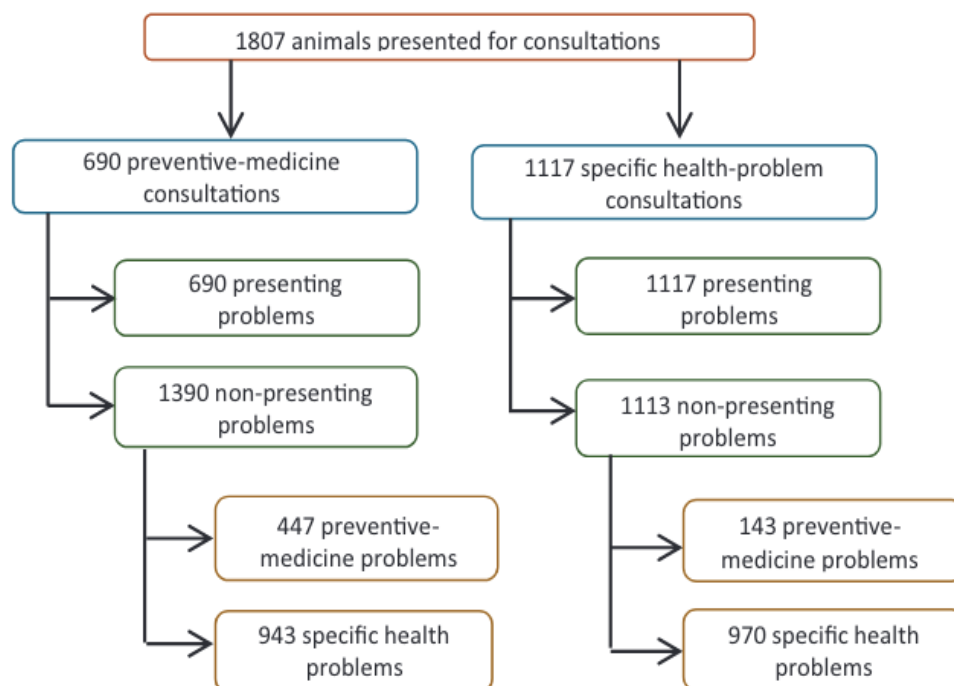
1807 animals presented for consultations

690 preventive-medicine consultations

690 presenting problems

1390 non-presenting problems

447 preventive-medicine problems

943 specific health problems

1117 specific health-problem consultations

1117 presenting problems

1113 non-presenting problems

143 preventive-medicine problems

970 specific health problems